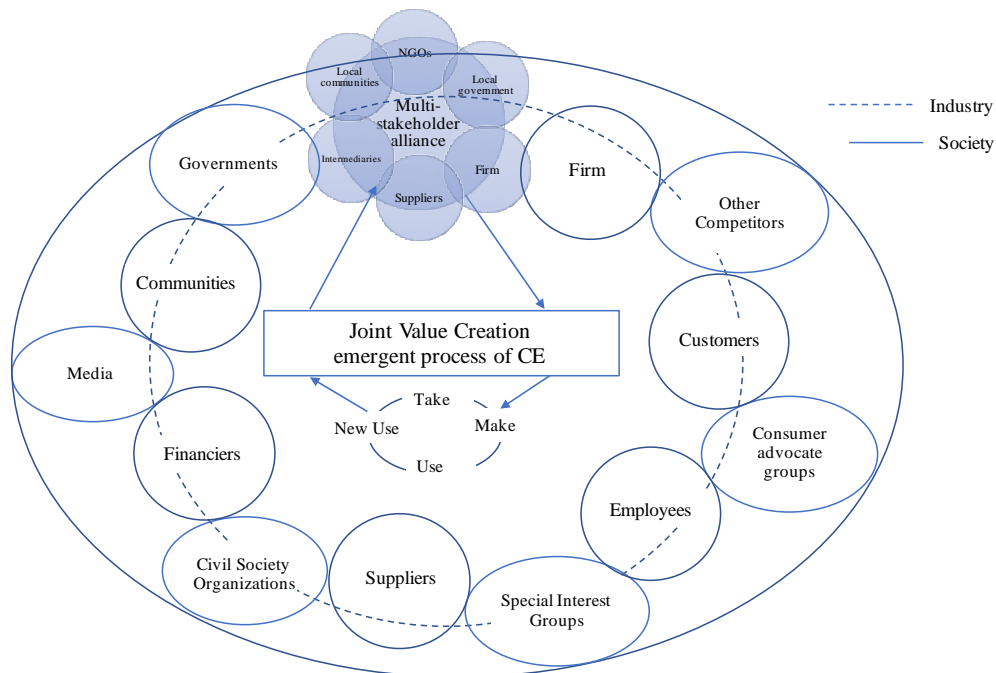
NGOs

Local communities

Local government

Multi-stakeholder alliance

Intermediaries

Firm

Suppliers

Industry

Society

Governments

Firm

Other Competitors

Communities

Customers

Joint Value Creation emergent process of CE

Media

Take

New Use

Make

Use

Consumer advocate groups

Financiers

Employees

Civil Society Organizations

Suppliers

Special Interest Groups